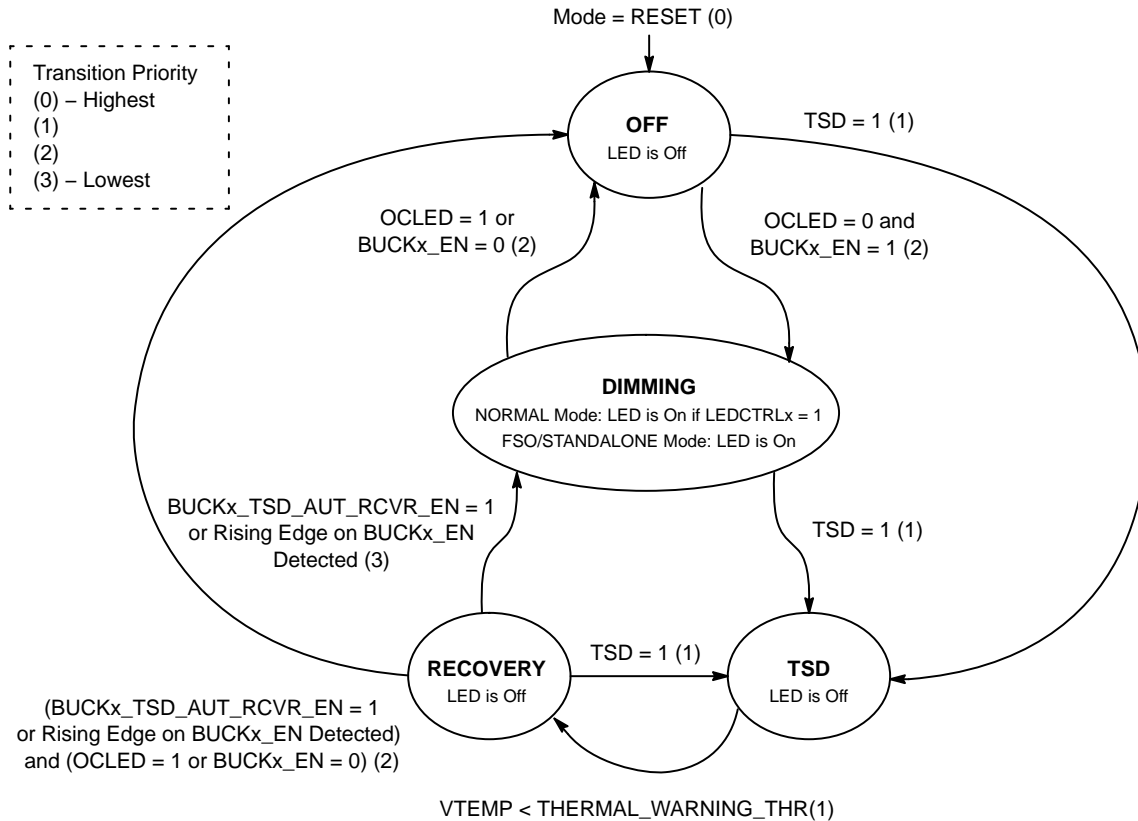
Transition Priority
(0) – Highest
(1)
(2)
(3) – Lowest

Mode = RESET (0)

OFF
LED is Off

TSD = 1 (1)

OCLED = 1 or
BUCKx_EN = 0 (2)

OCLED = 0 and
BUCKx_EN = 1 (2)

DIMMING
NORMAL Mode: LED is On if LEDCTRLx = 1
FSO/STANDALONE Mode: LED is On

BUCKx_TSD_AUT_RCVR_EN = 1
or Rising Edge on BUCKx_EN
Detected (3)

TSD = 1 (1)

RECOVERY
LED is Off

TSD = 1 (1)

TSD
LED is Off

(BUCKx_TSD_AUT_RCVR_EN = 1
or Rising Edge on BUCKx_EN Detected)
and (OCLED = 1 or BUCKx_EN = 0) (2)

VTEMP < THERMAL_WARNING_THR(1)